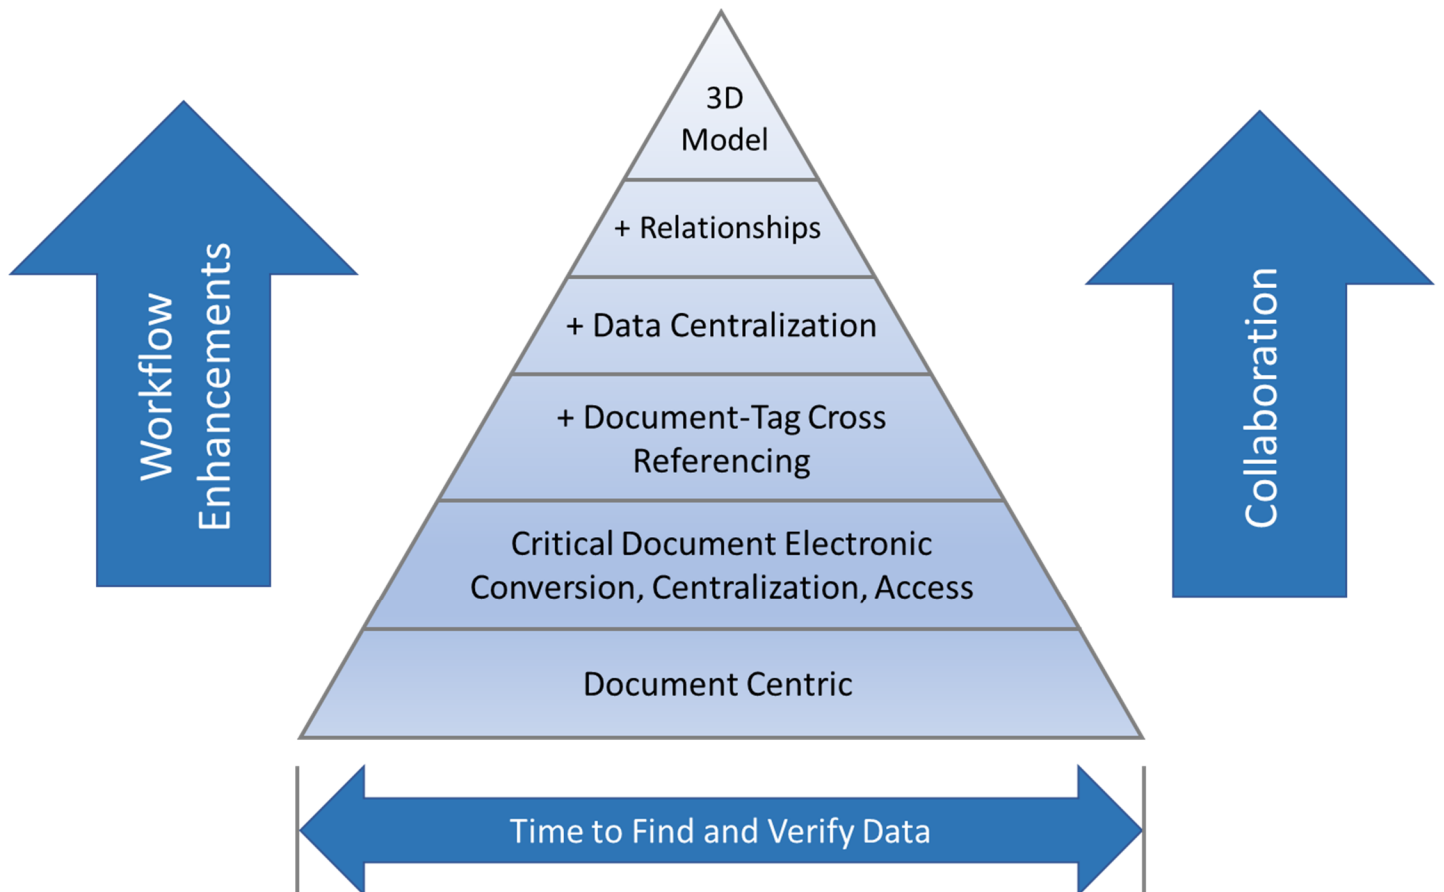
Workflow Enhancements

3D Model

+ Relationships

+ Data Centralization

+ Document-Tag Cross Referencing

Critical Document Electronic Conversion, Centralization, Access

Document Centric

Collaboration

Time to Find and Verify Data